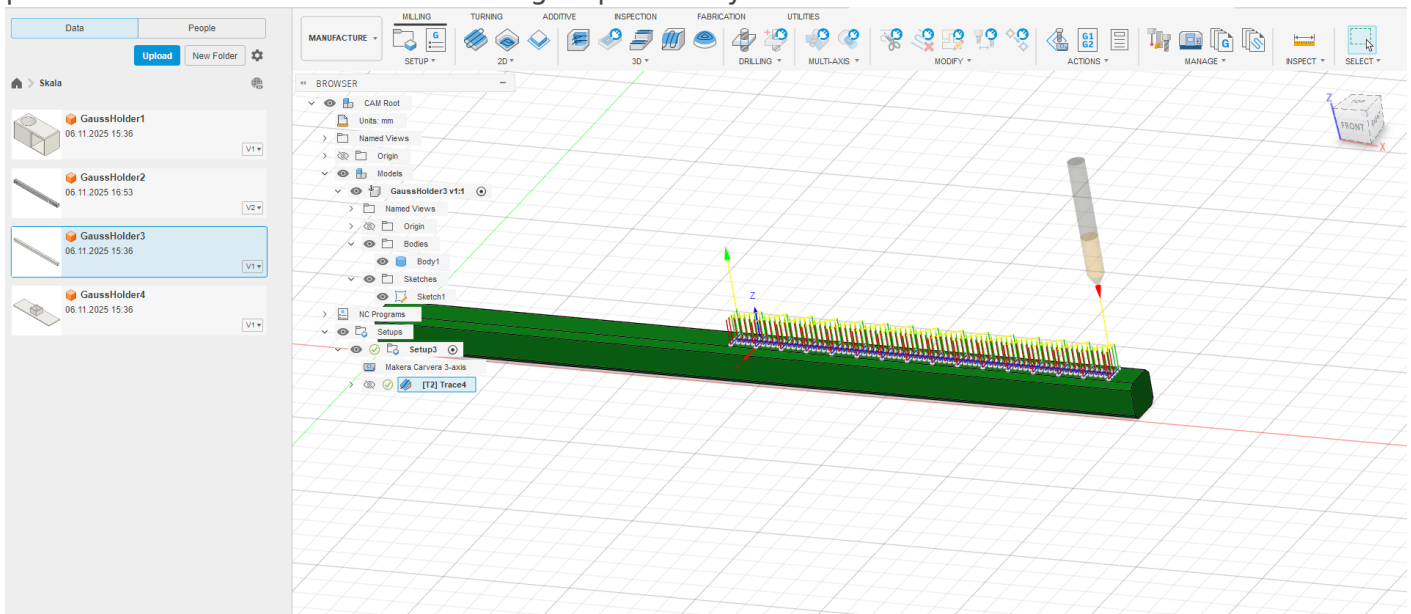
Data
People
Upload
New Folder
Skala
GaussHolder1
06.11.2025 15:36
V1
GaussHolder2
06.11.2025 16:53
V2
GaussHolder3
06.11.2025 15:36
V1
GaussHolder4
06.11.2025 15:36
V1

MANUFACTURE
MILLING
TURNING
ADDITIVE
INSPECTION
FABRICATION
UTILITIES
SETUP
2D
3D
DRILLING
MULTI-AXIS
MODIFY
ACTIONS
MANAGE
INSPECT
SELECT

BROWSER
CAM Root
Units: mm
Named Views
Origin
Models
GaussHolder3 v1:1
Named Views
Origin
Bodies
Body1
Sketches
Sketch1
NC Programs
Setups
Setup3
Makera Carvera 3-axis
[T2] Trace4

Z
X
FRONT